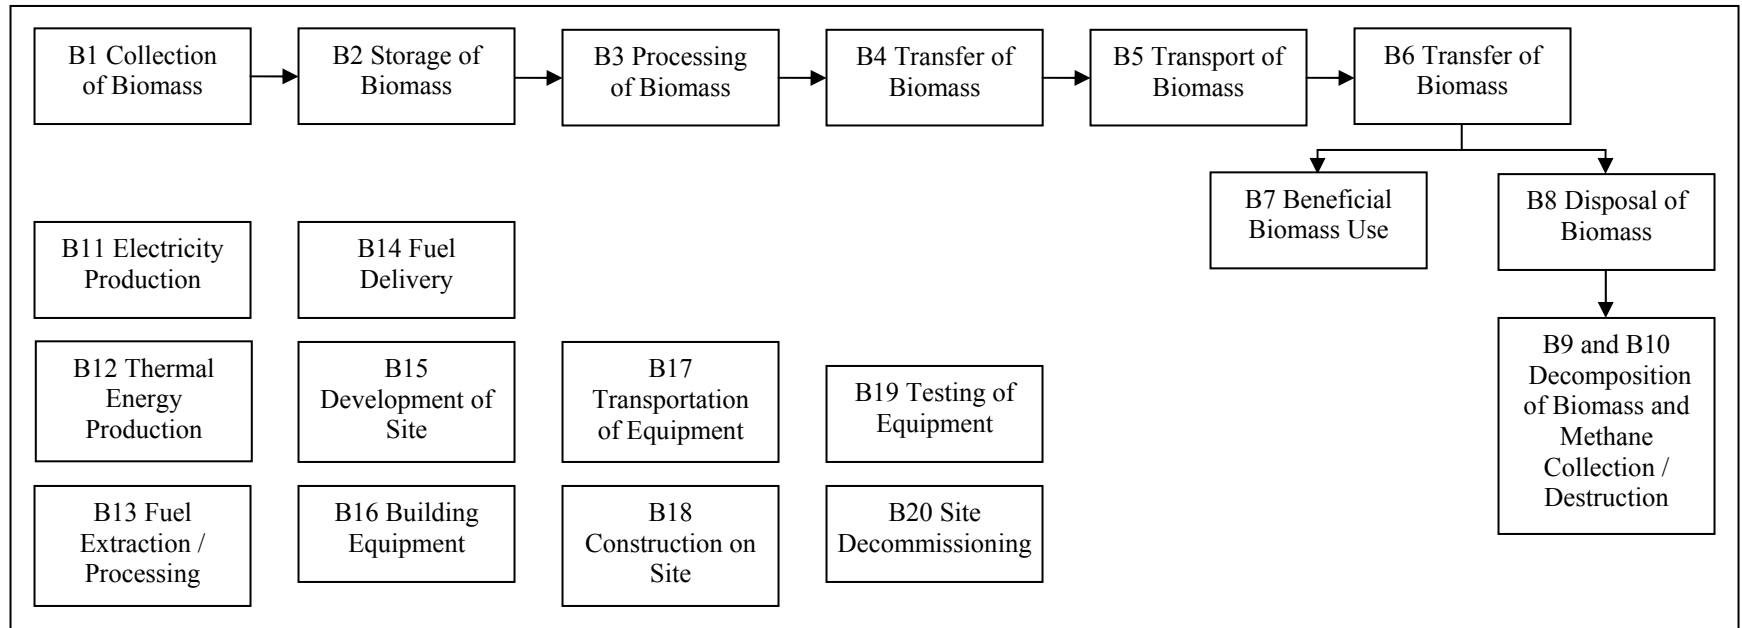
B1 Collection of Biomass

B2 Storage of Biomass

B3 Processing of Biomass

B4 Transfer of Biomass

B5 Transport of Biomass

B6 Transfer of Biomass

B7 Beneficial Biomass Use

B8 Disposal of Biomass

B9 and B10 Decomposition of Biomass and Methane Collection / Destruction

B11 Electricity Production

B14 Fuel Delivery

B12 Thermal Energy Production

B15 Development of Site

B17 Transportation of Equipment

B19 Testing of Equipment

B13 Fuel Extraction / Processing

B16 Building Equipment

B18 Construction on Site

B20 Site Decommissioning